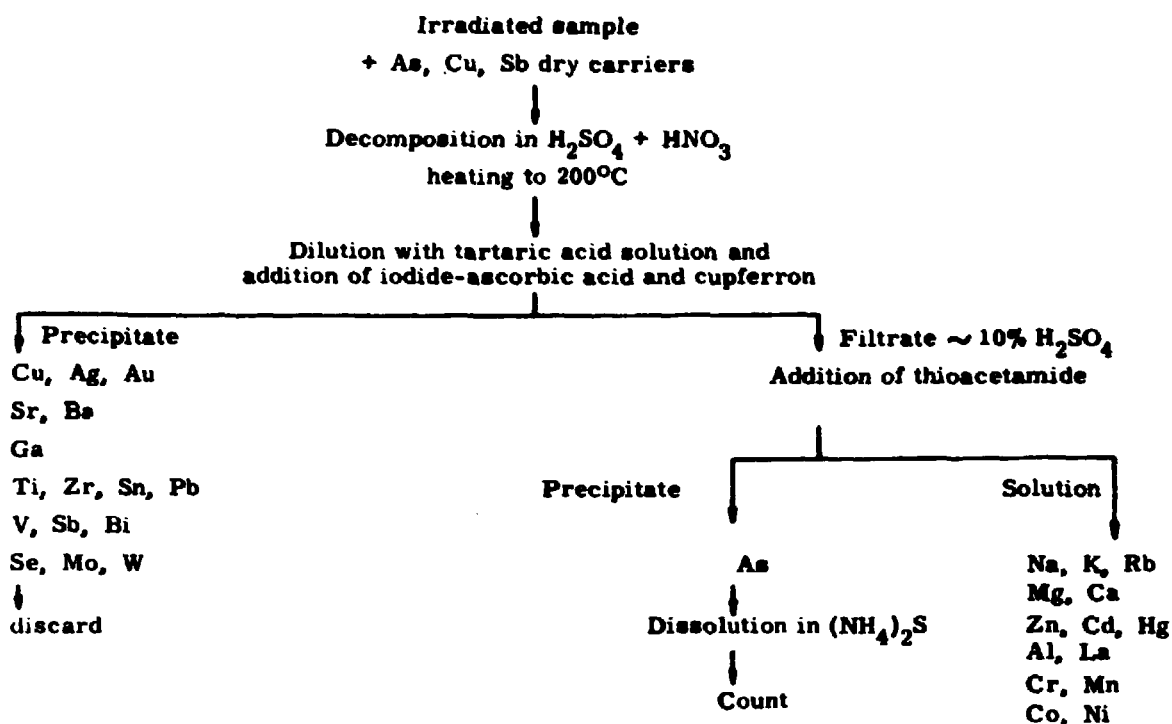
Irradiated sample

+ As, Cu, Sb dry carriers

Decomposition in $H_2SO_4$ + $HNO_3$

heating to 200°C

Dilution with tartaric acid solution and addition of iodide-ascorbic acid and cupferron

Precipitate

Cu, Ag, Au

Sr, Ba

Ga

Ti, Zr, Sn, Pb

V, Sb, Bi

Se, Mo, W

discard

Filtrate ~ 10% $H_2SO_4$

Addition of thioacetamide

Precipitate

As

Dissolution in $(NH_4)_2S$

Count

Solution

Na, K, Rb

Mg, Ca

Zn, Cd, Hg

Al, La

Cr, Mn

Co, Ni